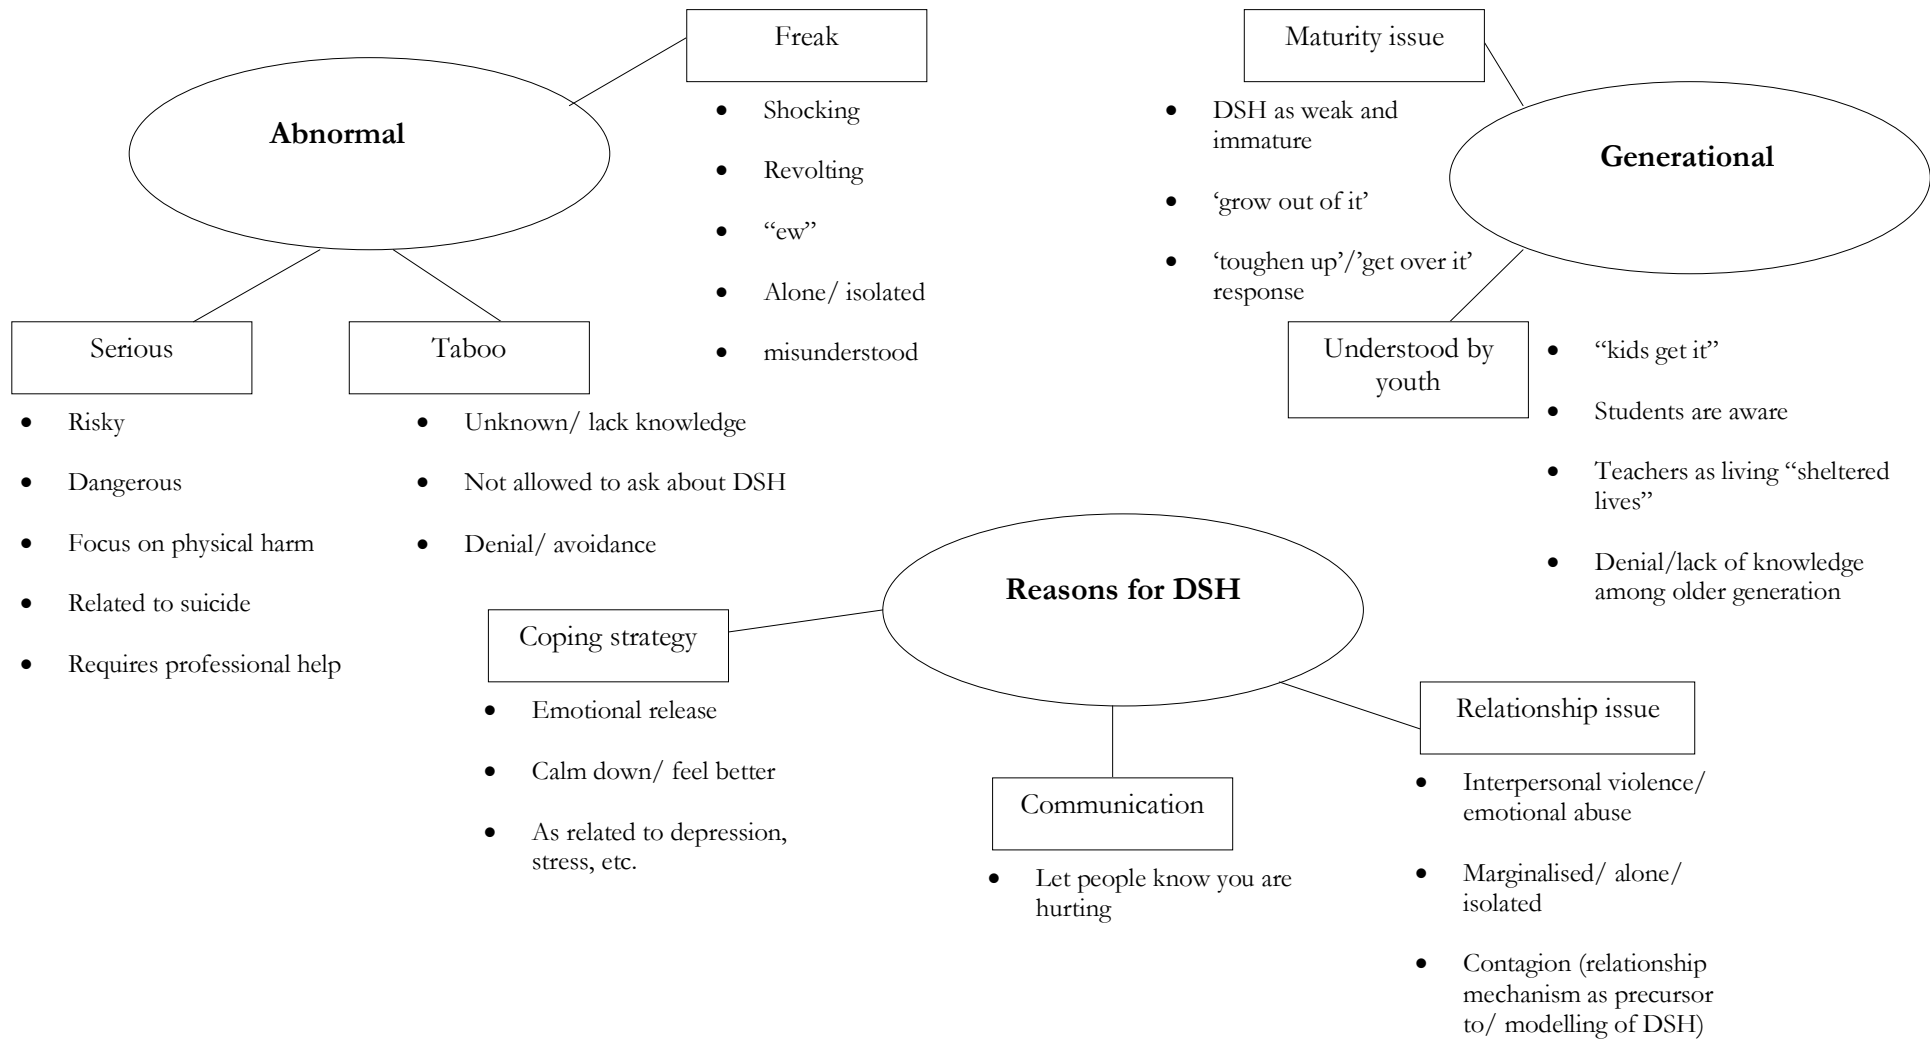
**Abnormal**

Freak

- Shocking
- Revolting
- "ew"
- Alone/ isolated
- misunderstood

Serious

- Risky
- Dangerous
- Focus on physical harm
- Related to suicide
- Requires professional help

Taboo

- Unknown/ lack knowledge
- Not allowed to ask about DSH
- Denial/ avoidance

**Generational**

Maturity issue

- DSH as weak and immature
- 'grow out of it'
- 'toughen up'/'get over it' response

Understood by youth

- "kids get it"
- Students are aware
- Teachers as living "sheltered lives"
- Denial/lack of knowledge among older generation

**Reasons for DSH**

Coping strategy

- Emotional release
- Calm down/ feel better
- As related to depression, stress, etc.

Communication

- Let people know you are hurting

Relationship issue

- Interpersonal violence/ emotional abuse
- Marginalised/ alone/ isolated
- Contagion (relationship mechanism as precursor to/ modelling of DSH)